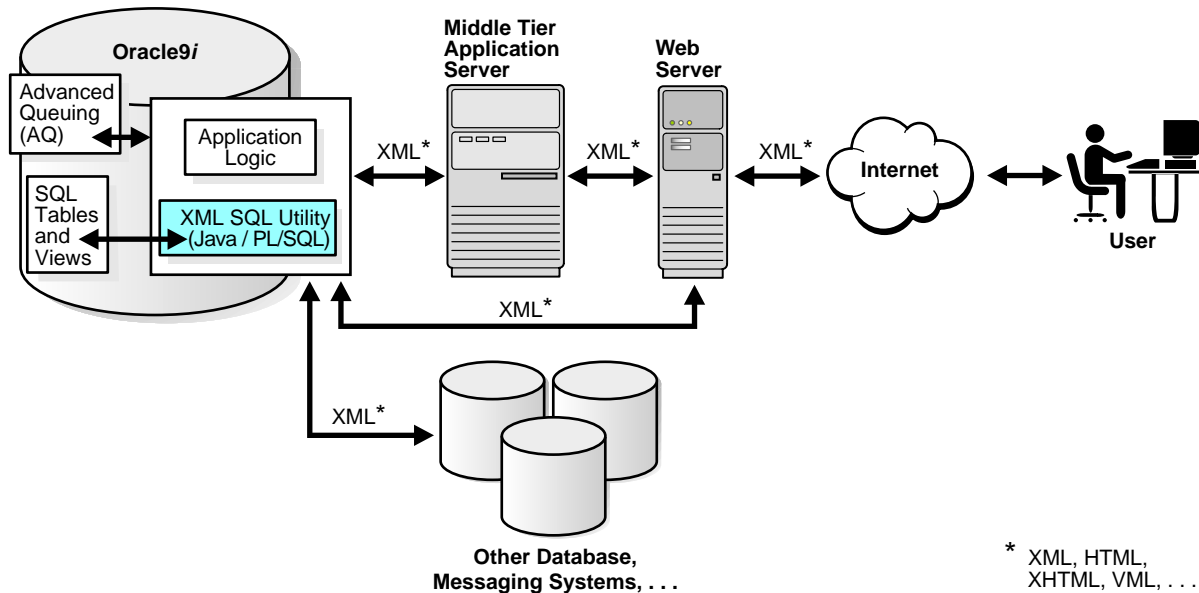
Oracle9*i*

Advanced Queuing (AQ)

SQL Tables and Views

Application Logic

XML SQL Utility (Java / PL/SQL)

Middle Tier Application Server

Web Server

XML*

XML*

XML*

Internet

User

XML*

XML*

Other Database, Messaging Systems, . . .

* XML, HTML, XHTML, VML, . . .